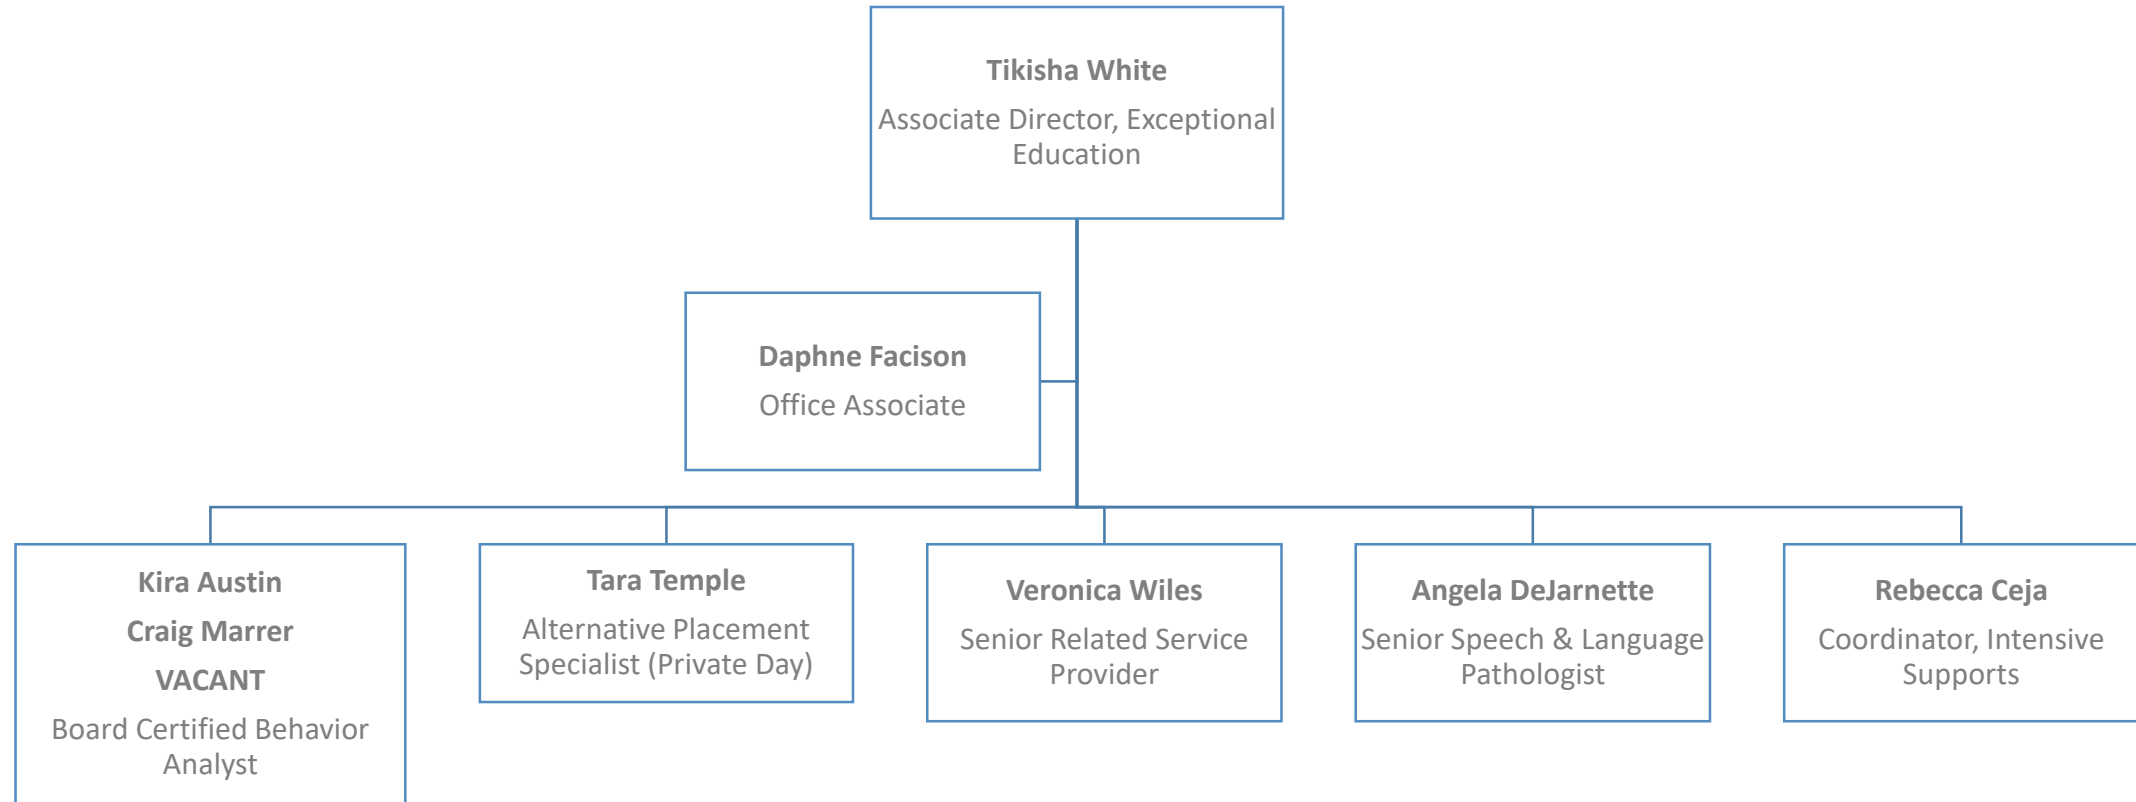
Tikisha White
Associate Director, Exceptional Education

Daphne Facison
Office Associate

Kira Austin
Craig Marrer
VACANT
Board Certified Behavior Analyst

Tara Temple
Alternative Placement Specialist (Private Day)

Veronica Wiles
Senior Related Service Provider

Angela DeJarnette
Senior Speech & Language Pathologist

Rebecca Ceja
Coordinator, Intensive Supports